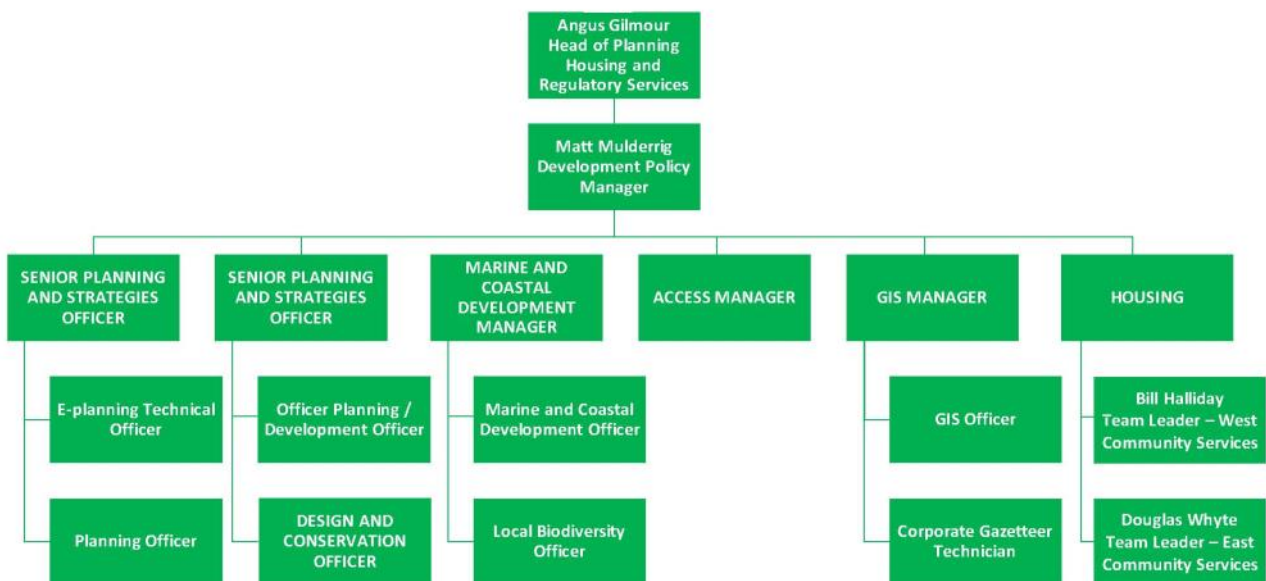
Angus Gilmour
Head of Planning
Housing and
Regulatory Services

Matt Mulderrig
Development Policy
Manager

SENIOR PLANNING AND STRATEGIES OFFICER

E-planning Technical Officer

Planning Officer

SENIOR PLANNING AND STRATEGIES OFFICER

Officer Planning / Development Officer

DESIGN AND CONSERVATION OFFICER

MARINE AND COASTAL DEVELOPMENT MANAGER

Marine and Coastal Development Officer

Local Biodiversity Officer

ACCESS MANAGER

GIS MANAGER

GIS Officer

Corporate Gazetteer Technician

HOUSING

Bill Halliday
Team Leader – West
Community Services

Douglas Whyte
Team Leader – East
Community Services